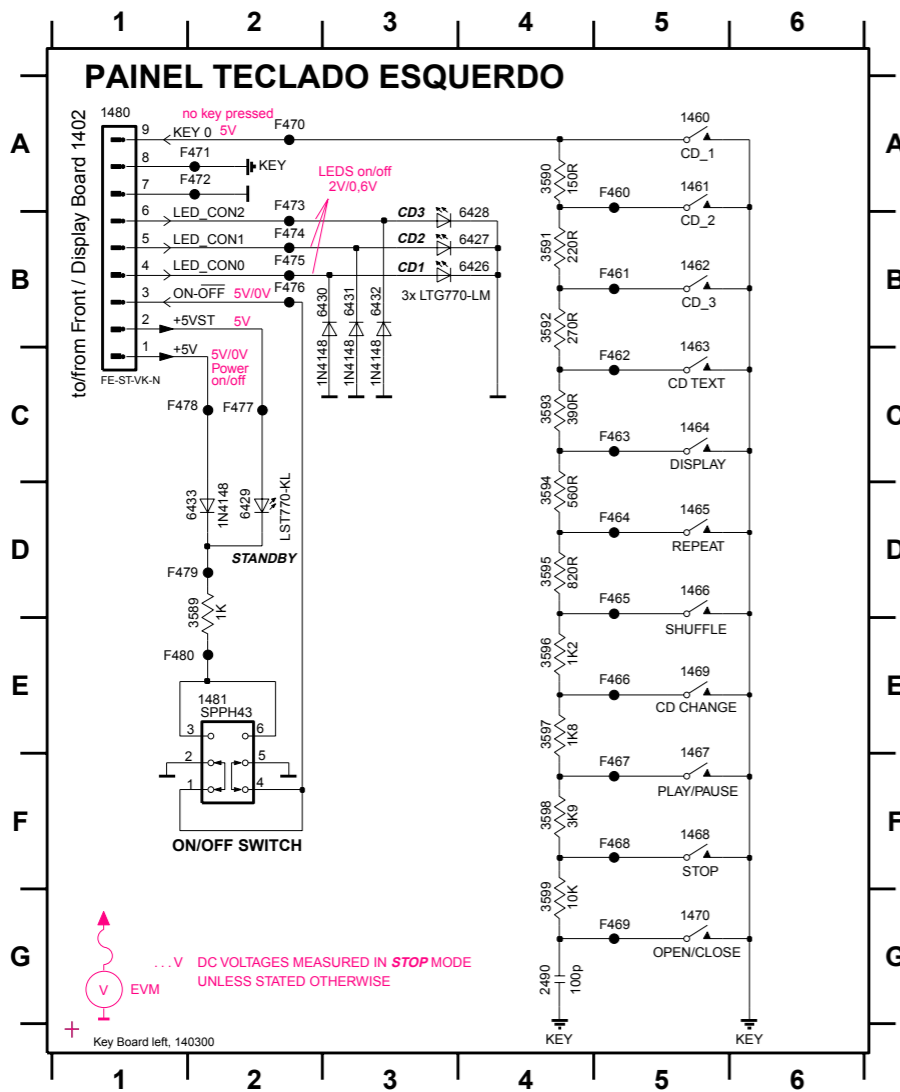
1 2 3 4 5 6

PAINEL TECLADO ESQUERDO

A
B
C
D
E
F
G

to/from Front / Display Board 1402

1480

9 KEY 0 5V
no key pressed
F470
8 F471 KEY
7 F472
6 LED_CON2 F473
5 LED_CON1 F474
4 LED_CON0 F475
3 ON-$\overline{OFF}$ 5V/0V F476
2 +5VST 5V
1 +5V 5V/0V Power on/off

FE-ST-VK-N

LEDS on/off 2V/0,6V

CD3 6428
CD2 6427
CD1 6426
3x LTG770-LM

6430 1N4148
6431 1N4148
6432 1N4148

F478 F477

6433 1N4148
6429 LST770-KL

STANDBY

F479
3589 1K
F480

1481 SPPH43
3 6
2 5
1 4

ON/OFF SWITCH

3590 150R
3591 220R
3592 270R
3593 390R
3594 560R
3595 820R
3596 1K2
3597 1K8
3598 3K9
3599 10K
2490 100p

1460 CD_1
F460 1461 CD_2
F461 1462 CD_3
F462 1463 CD TEXT
F463 1464 DISPLAY
F464 1465 REPEAT
F465 1466 SHUFFLE
F466 1469 CD CHANGE
F467 1467 PLAY/PAUSE
F468 1468 STOP
F469 1470 OPEN/CLOSE

KEY KEY

V EVM
. . . V DC VOLTAGES MEASURED IN STOP MODE UNLESS STATED OTHERWISE

Key Board left, 140300

1 2 3 4 5 6